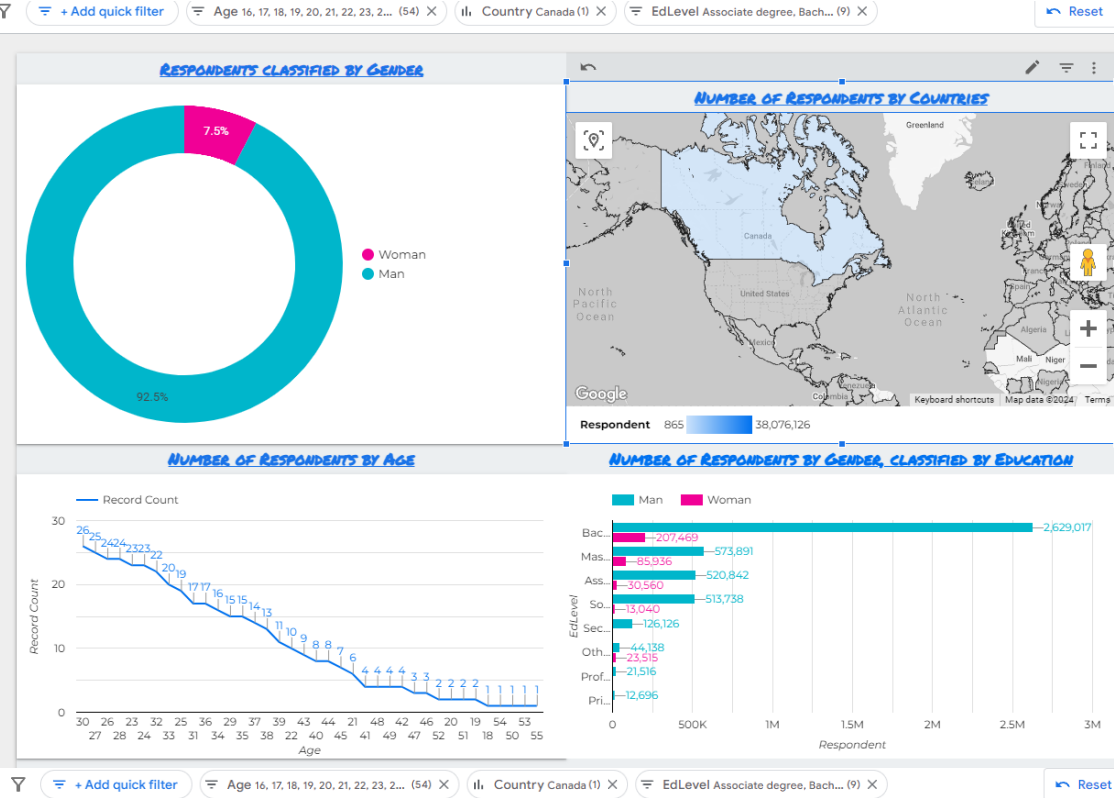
+ Add quick filter | Age 16, 17, 18, 19, 20, 21, 22, 23, 2... (54) | Country Canada (1) | EdLevel Associate degree, Bach... (9) | Reset

Respondents classified by Gender

7.5%
92.5%
Woman
Man

Number of Respondents by Countries

Greenland
Canada
United States
North Pacific Ocean
North Atlantic Ocean
Mexico
Algeria
Mali
Niger
Google
Keyboard shortcuts | Map data ©2024 | Terms
Respondent 865 38,076,126

Number of Respondents by Age

Record Count
30
20
10
0
26 25 24 24 23 23 22 20 19 17 17 16 15 15 14 11 10 9 8 8 7 6 4 4 4 4 3 3 2 2 2 2 1 1 1 1 1
30 27 26 28 23 24 32 33 25 31 36 34 29 35 37 38 39 22 43 40 44 45 21 41 48 49 42 47 46 52 50 51 18 19 54 50 53 55
Record Count
Age

Number of Respondents by Gender, classified by Education

Man
Woman
Bac... 2,629,017 207,469
Mas... 573,891 85,936
Ass... 520,842 30,560
So... 513,738 13,040
Sec... 126,126
Oth... 44,138 23,515
Prof... 21,516
Pri... 12,696
EdLevel
0 500K 1M 1.5M 2M 2.5M 3M
Respondent

+ Add quick filter | Age 16, 17, 18, 19, 20, 21, 22, 23, 2... (54) | Country Canada (1) | EdLevel Associate degree, Bach... (9) | Reset